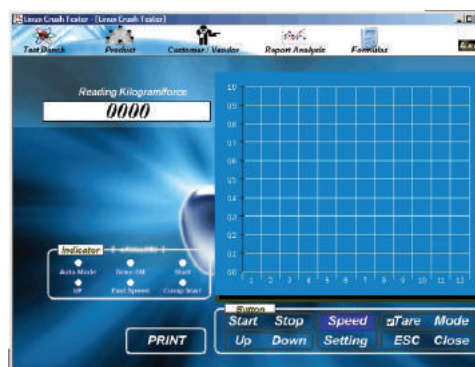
Linux Crush Tester - [Linux Crush Tester]

Test Bench
Product
Customer / Vendor
Report Analysis
Formulas

Reading Kilogramforce
0000

1.0
0.9
0.8
0.7
0.6
0.5
0.4
0.3
0.2
0.1
0.0
1 2 3 4 5 6 7 8 9 10 11 12

Indicator
Auto Mode
Relay Off
Start
Up
Fast Speed
Comp Start

Button
Start
Stop
Speed
Tare
Mode
Up
Down
Setting
ESC
Close

PRINT